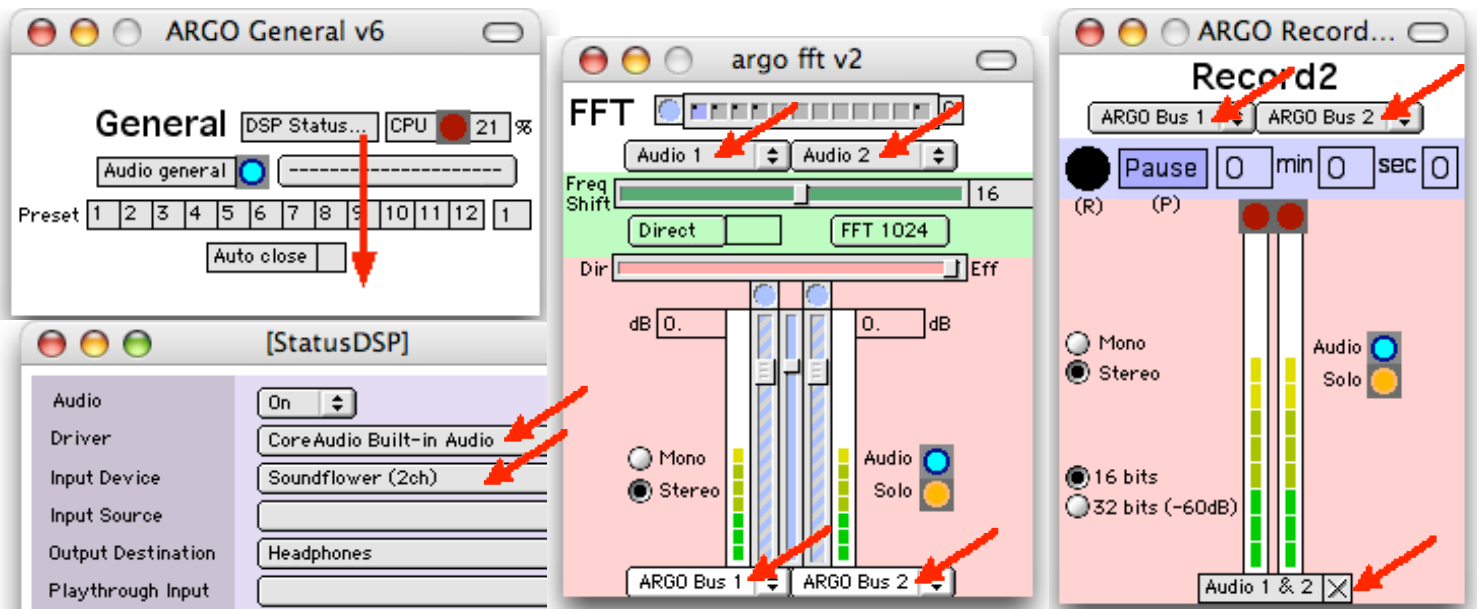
ARGO General v6

General DSP Status... CPU 21 %

Audio general --------------------

Preset 1 2 3 4 5 6 7 8 9 10 11 12 1

Auto close

[StatusDSP]

Audio On
Driver CoreAudio Built-in Audio
Input Device Soundflower (2ch)
Input Source
Output Destination Headphones
Playthrough Input

argo fft v2

FFT

Audio 1 Audio 2

Freq Shift 16

Direct FFT 1024

Dir Eff

dB 0. 0. dB

Mono
Stereo

Audio
Solo

ARGO Bus 1 ARGO Bus 2

ARGO Record...

Record2

ARGO Bus 1 ARGO Bus 2

Pause 0 min 0 sec 0

(R) (P)

Mono
Stereo

Audio
Solo

16 bits
32 bits (-60dB)

Audio 1 & 2